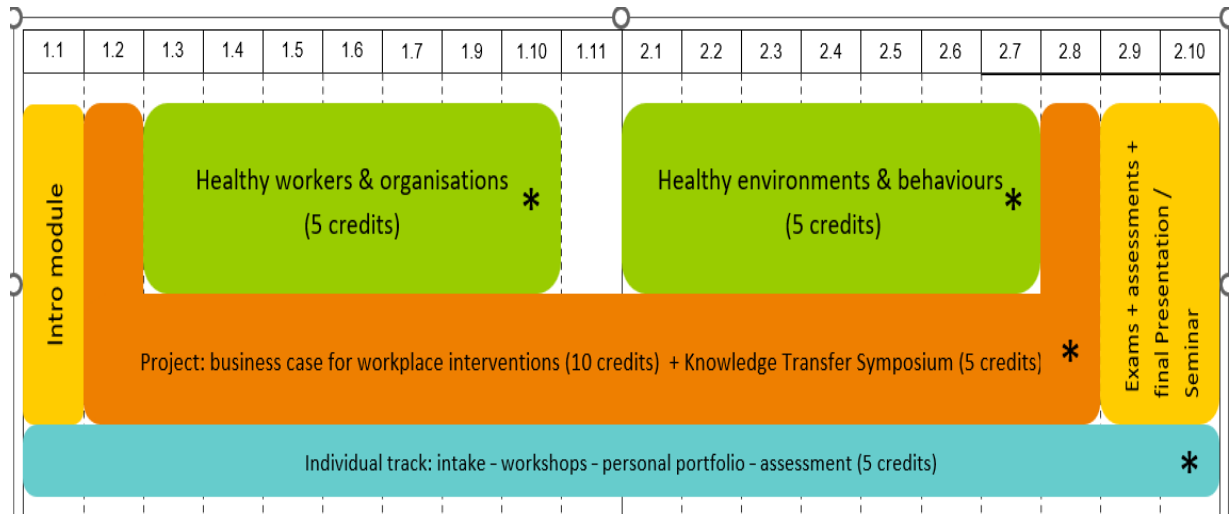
| 1.1 | 1.2 | 1.3 | 1.4 | 1.5 | 1.6 | 1.7 | 1.9 | 1.10 | 1.11 | 2.1 | 2.2 | 2.3 | 2.4 | 2.5 | 2.6 | 2.7 | 2.8 | 2.9 | 2.10 |
|---|---|---|---|---|---|---|---|---|---|---|---|---|---|---|---|---|---|---|---|

Intro module

Healthy workers & organisations (5 credits) *

Healthy environments & behaviours (5 credits) *

Exams + assessments + final Presentation / Seminar

Project: business case for workplace interventions (10 credits) + Knowledge Transfer Symposium (5 credits) *

Individual track: intake - workshops - personal portfolio - assessment (5 credits) *